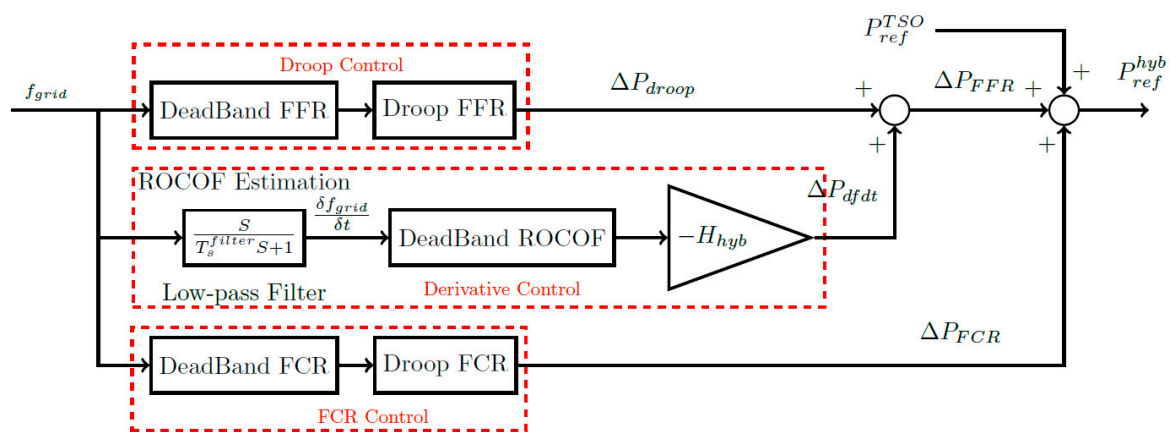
$P_{ref}^{TSO}$

$f_{grid}$

Droop Control

DeadBand FFR

Droop FFR

$\Delta P_{droop}$

+

+

$\Delta P_{FFR}$ +

+

+

$P_{ref}^{hyb}$

ROCOF Estimation

$\frac{S}{T_s^{filter}S+1}$

$\frac{\delta f_{grid}}{\delta t}$

DeadBand ROCOF

$-H_{hyb}$

$\Delta P_{dfdt}$

Low-pass Filter

Derivative Control

$\Delta P_{FCR}$

DeadBand FCR

Droop FCR

FCR Control